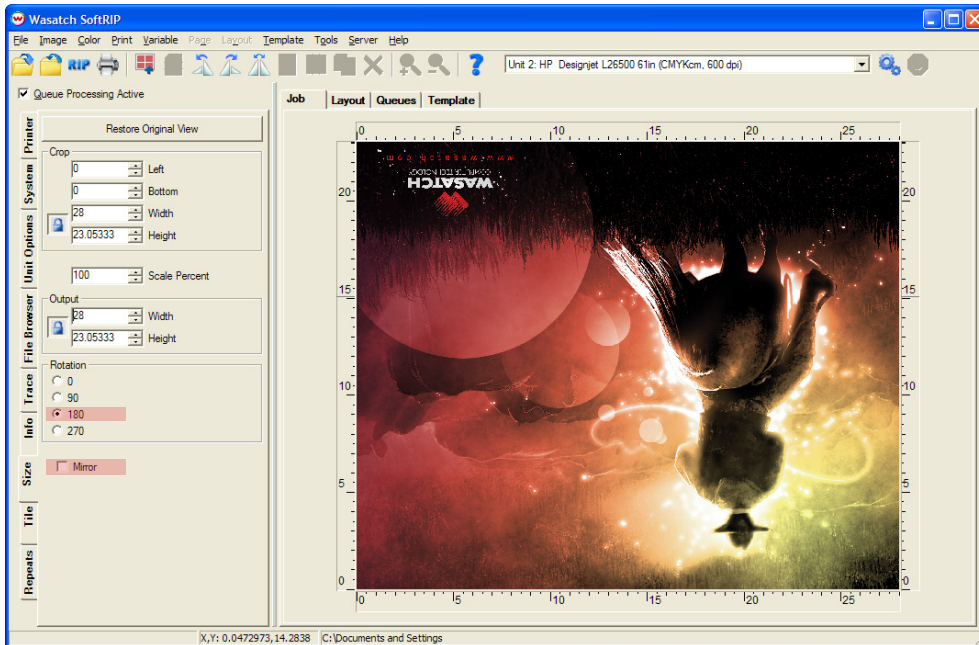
Wasatch SoftRIP

File Image Color Print Variable Page Layout Template Tools Server Help

RIP

Unit 2: HP Designjet L26500 61in (CMYKcm, 600 dpi)

Queue Processing Active

Printer
System
Unit Options
File Browser
Trace
Info
Size
Tile
Repeats

Restore Original View

Crop
0 Left
0 Bottom
28 Width
23.05333 Height

100 Scale Percent

Output
28 Width
23.05333 Height

Rotation
0
90
180
270

Mirror

Job | Layout | Queues | Template

0 5 10 15 20 25

20
15
10
5
0

WASATCH

X,Y: 0.0472973,14.2838 C:\Documents and Settings